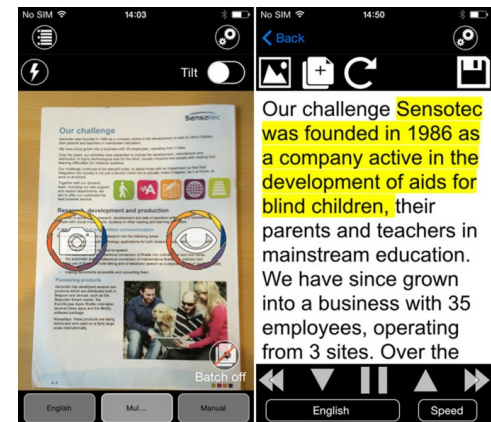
No SIM 14:03

Tilt

Sensotec

Our challenge

Research, development and production

Pioneering products

Batch off

English

Mul...

Manual

No SIM 14:50

Back

Our challenge Sensotec was founded in 1986 as a company active in the development of aids for blind children, their parents and teachers in mainstream education. We have since grown into a business with 35 employees, operating from 3 sites. Over the

English

Speed